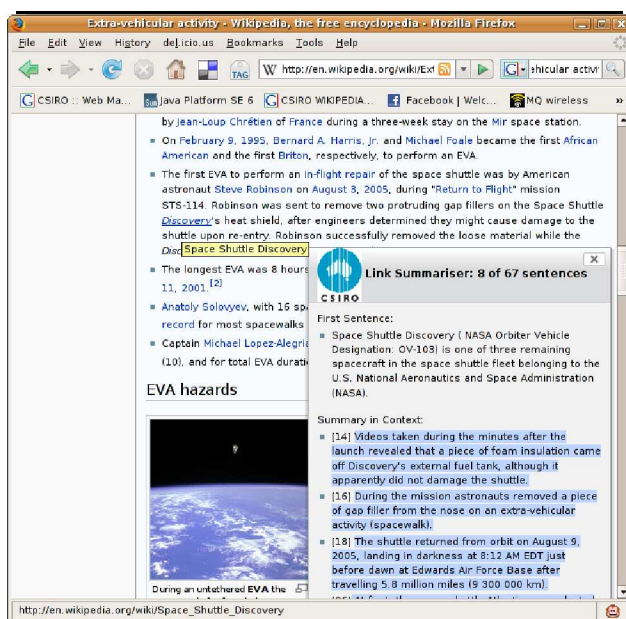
Extra-vehicular activity - Wikipedia, the free encyclopedia - Mozilla Firefox

File Edit View History del.icio.us Bookmarks Tools Help

TAG http://en.wikipedia.org/wiki/Ext ehicular activi

CSIRO :: Web Ma... Java Platform SE 6 CSIRO WIKIPEDIA... Facebook | Welc... MQ wireless »

by Jean-Loup Chrétien of France during a three-week stay on the Mir space station.

- On February 9, 1995, Bernard A. Harris, Jr. and Michael Foale became the first African American and the first Briton, respectively, to perform an EVA.
- The first EVA to perform an in-flight repair of the space shuttle was by American astronaut Steve Robinson on August 3, 2005, during "Return to Flight" mission STS-114. Robinson was sent to remove two protruding gap fillers on the Space Shuttle Discovery's heat shield, after engineers determined they might cause damage to the shuttle upon re-entry. Robinson successfully removed the loose material while the Disc Space Shuttle Discovery
- The longest EVA was 8 hours 11, 2001.[2]
- Anatoly Solovyev, with 16 spa record for most spacewalks
- Captain Michael Lopez-Alegria (10), and for total EVA durati

EVA hazards

During an untethered EVA the

Link Summariser: 8 of 67 sentences

CSIRO

First Sentence:

- Space Shuttle Discovery ( NASA Orbiter Vehicle Designation: OV-103) is one of three remaining spacecraft in the space shuttle fleet belonging to the U.S. National Aeronautics and Space Administration (NASA).

Summary in Context:

- [14] Videos taken during the minutes after the launch revealed that a piece of foam insulation came off Discovery's external fuel tank, although it apparently did not damage the shuttle.
- [16] During the mission astronauts removed a piece of gap filler from the nose on an extra-vehicular activity (spacewalk).
- [18] The shuttle returned from orbit on August 9, 2005, landing in darkness at 8:12 AM EDT just before dawn at Edwards Air Force Base after travelling 5.8 million miles (9 300 000 km).
- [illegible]

http://en.wikipedia.org/wiki/Space_Shuttle_Discovery